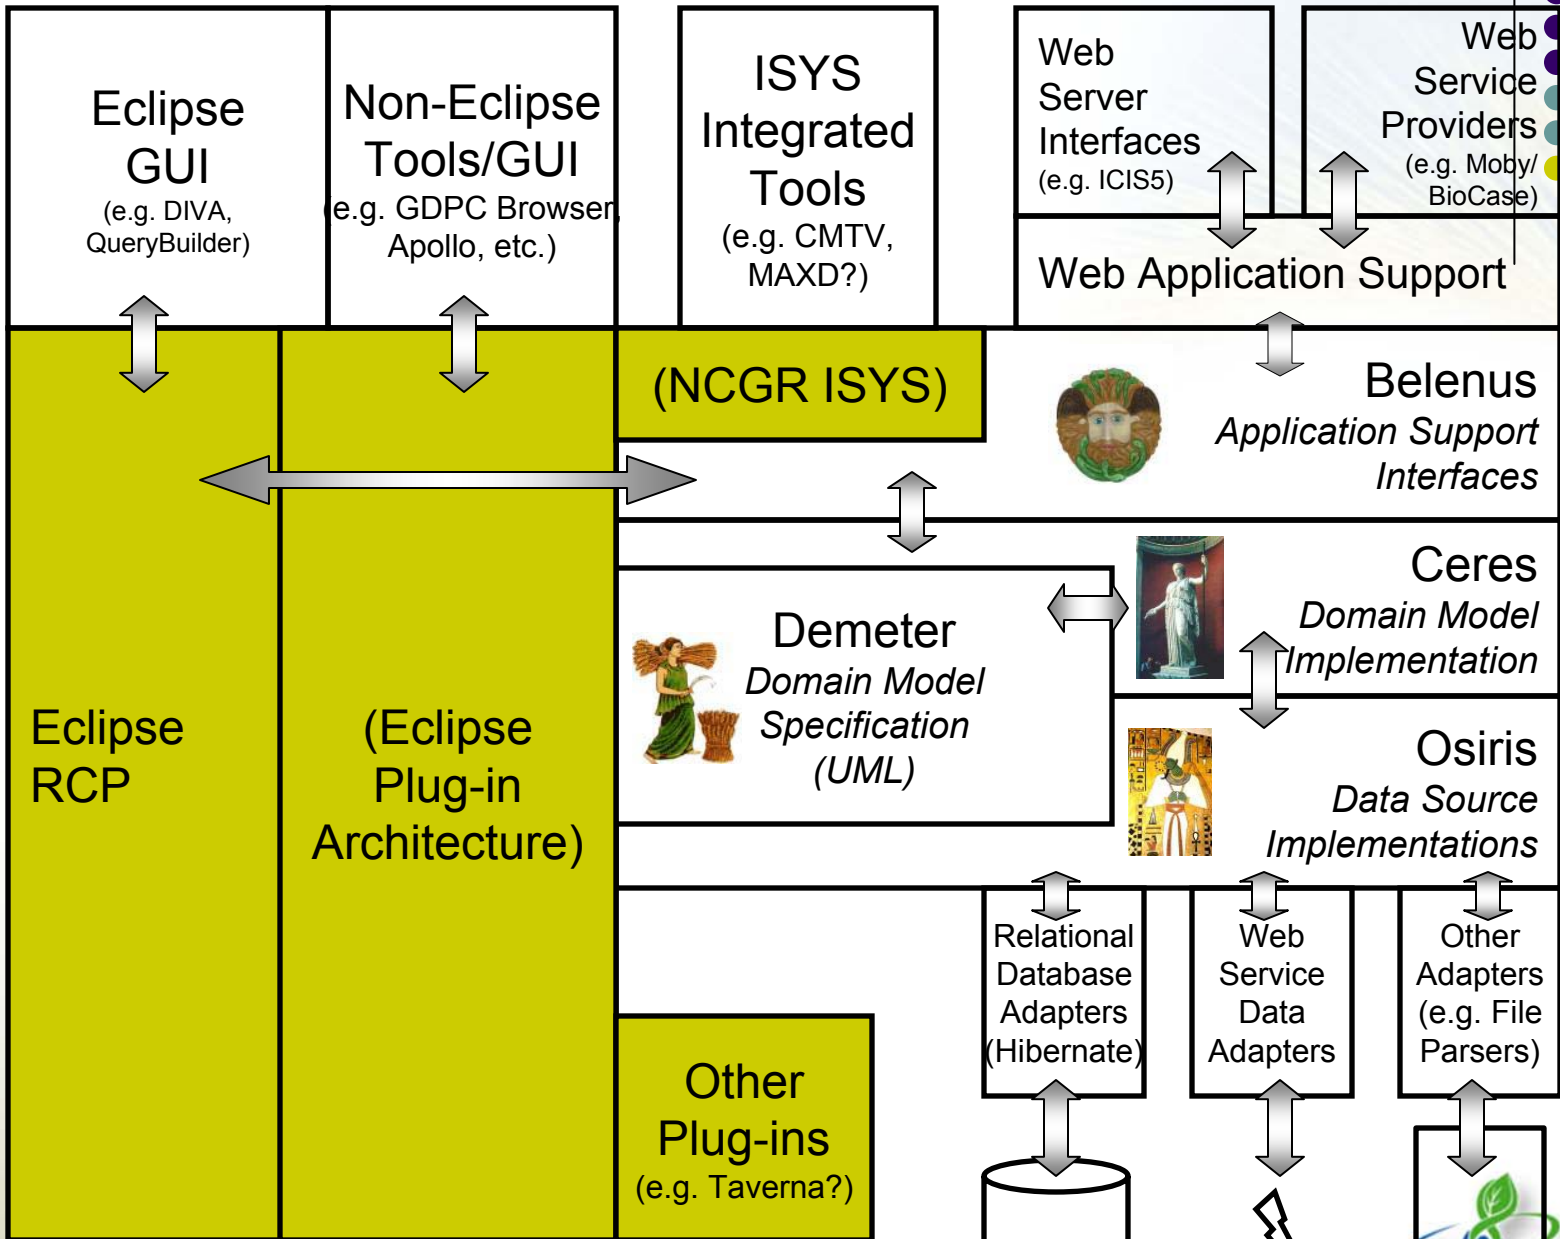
Eclipse GUI
(e.g. DIVA, QueryBuilder)

Non-Eclipse Tools/GUI
(e.g. GDPC Browser, Apollo, etc.)

ISYS Integrated Tools
(e.g. CMTV, MAXD?)

Web Server Interfaces
(e.g. ICIS5)

Web Service Providers
(e.g. Moby/ BioCase)

Web Application Support

(NCGR ISYS)

Belenus
Application Support Interfaces

Ceres
Domain Model Implementation

Demeter
Domain Model Specification (UML)

Osiris
Data Source Implementations

Eclipse RCP

(Eclipse Plug-in Architecture)

Relational Database Adapters (Hibernate)

Web Service Data Adapters

Other Adapters (e.g. File Parsers)

Other Plug-ins
(e.g. Taverna?)